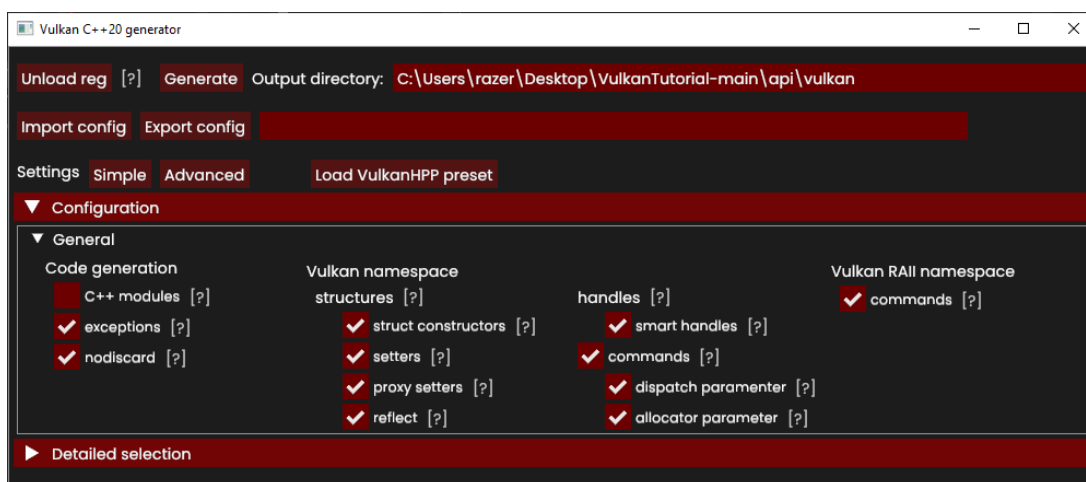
Vulkan C++20 generator

Unload reg [?] Generate Output directory: C:\Users\razer\Desktop\VulkanTutorial-main\api\vulkan

Import config Export config

Settings Simple Advanced Load VulkanHPP preset

Configuration

General

Code generation
C++ modules [?]
exceptions [?]
nodiscard [?]

Vulkan namespace
structures [?]
struct constructors [?]
setters [?]
proxy setters [?]
reflect [?]

handles [?]
smart handles [?]
commands [?]
dispatch paramenter [?]
allocator parameter [?]

Vulkan RAII namespace
commands [?]

Detailed selection